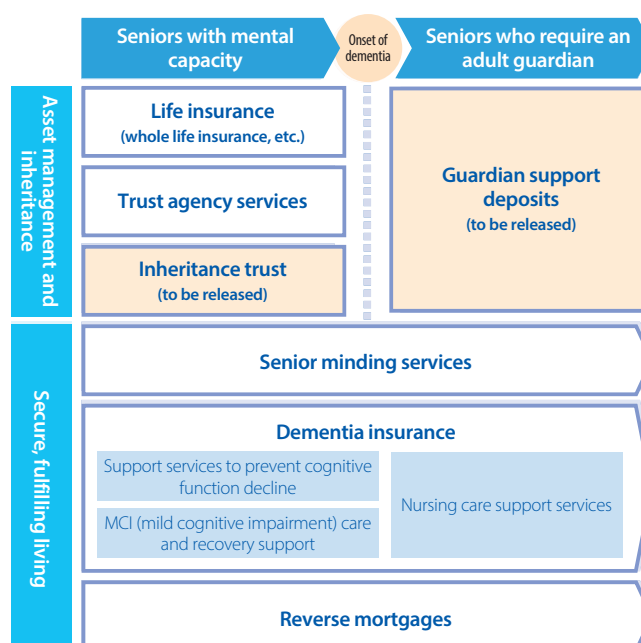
Seniors with mental capacity

Onset of dementia

Seniors who require an adult guardian

Asset management and inheritance

Life insurance
(whole life insurance, etc.)

Trust agency services

Inheritance trust
(to be released)

Guardian support deposits
(to be released)

Secure, fulfilling living

Senior minding services

Dementia insurance

Support services to prevent cognitive function decline

MCI (mild cognitive impairment) care and recovery support

Nursing care support services

Reverse mortgages